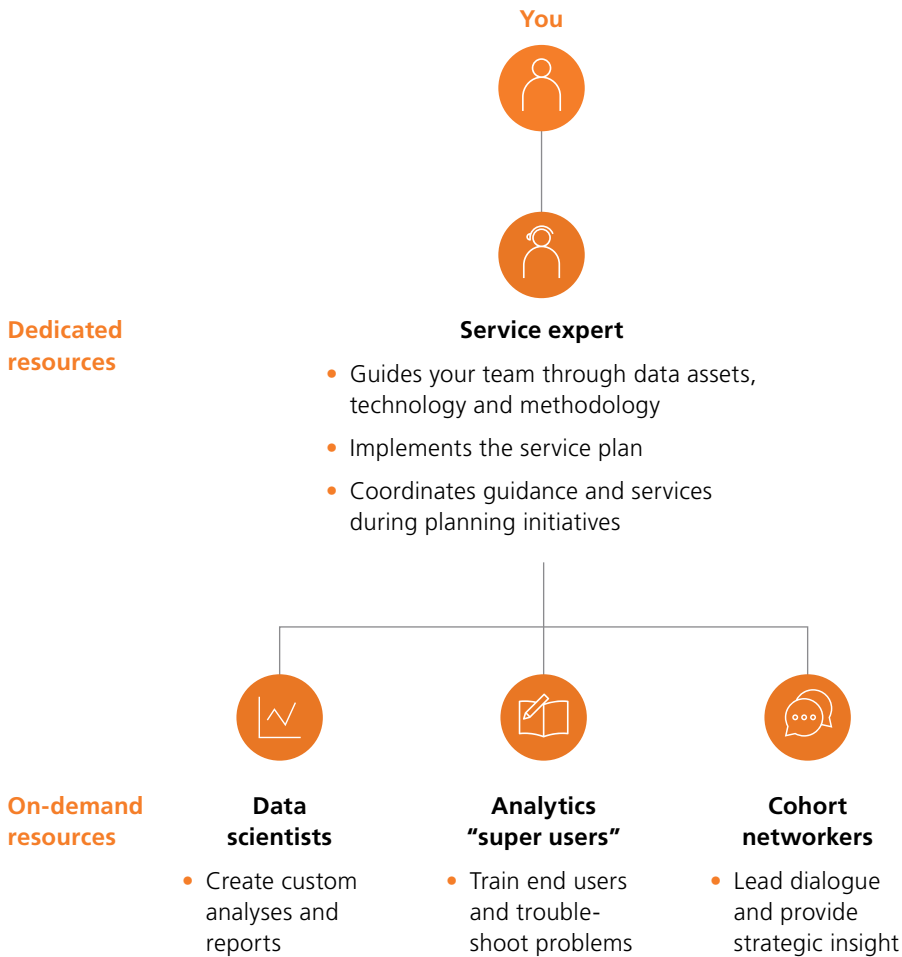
You

Dedicated resources

Service expert

- Guides your team through data assets, technology and methodology
- Implements the service plan
- Coordinates guidance and services during planning initiatives

On-demand resources

Data scientists

- Create custom analyses and reports

Analytics "super users"

- Train end users and troubleshoot problems

Cohort networkers

- Lead dialogue and provide strategic insight